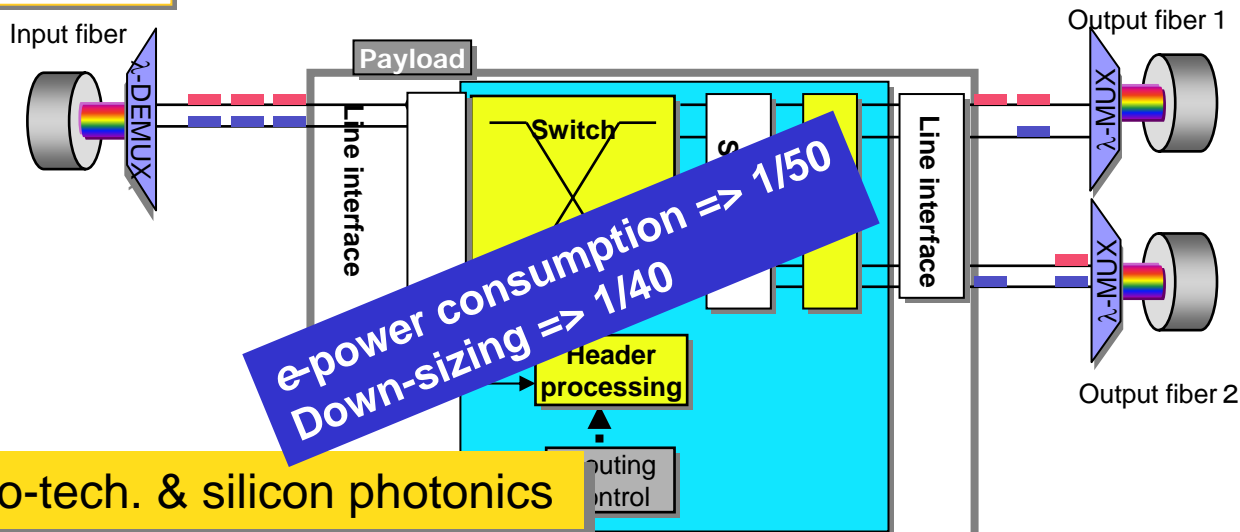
Input fiber

λ-DEMUX

Payload

Line interface

Switch

S

Line interface

Output fiber 1

λ-MUX

λ-MUX

Output fiber 2

e-power consumption => 1/50
Down-sizing => 1/40

Header processing

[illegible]outing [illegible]ontrol

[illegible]o-tech. & silicon photonics